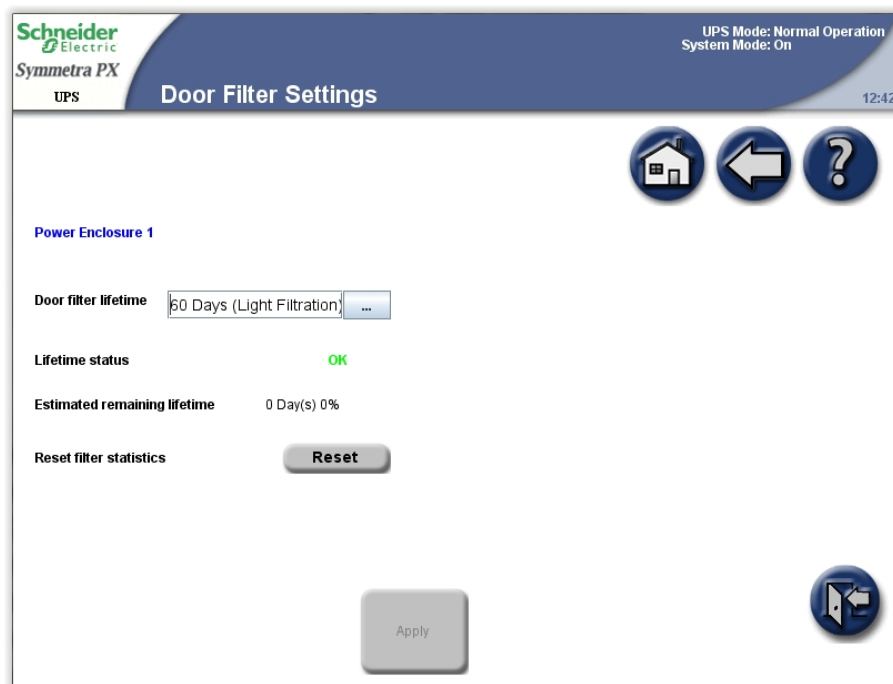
Schneider Electric
Symmetra PX
UPS

Door Filter Settings

UPS Mode: Normal Operation
System Mode: On

12:42

Power Enclosure 1

Door filter lifetime 60 Days (Light Filtration) ...

Lifetime status OK

Estimated remaining lifetime 0 Day(s) 0%

Reset filter statistics Reset

Apply